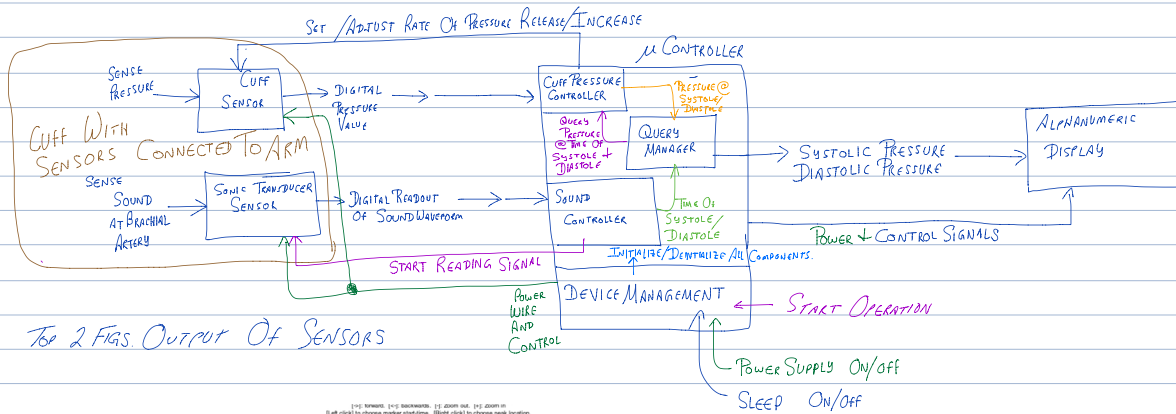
Set / Adjust Rate Of Pressure Release/Increase

μ Controller

Sense Pressure

Cuff Sensor

Digital Pressure Value

Cuff With Sensors Connected To Arm

Cuff Pressure Controller

Pressure @ Systole/Diastole

Query Pressure @ Time Of Systole + Diastole

Query Manager

Systolic Pressure Diastolic Pressure

Alphanumeric Display

Sense Sound At Brachial Artery

Sonic Transducer Sensor

Digital Readout Of Sound Waveform

Sound Controller

Time Of Systole/Diastole

Power + Control Signals

Start Reading Signal

Initialize/Deinitialize All Components.

Power Wire And Control

Device Management

Start Operation

Top 2 Figs. Output Of Sensors

Power Supply On/Off

Sleep On/Off

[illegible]